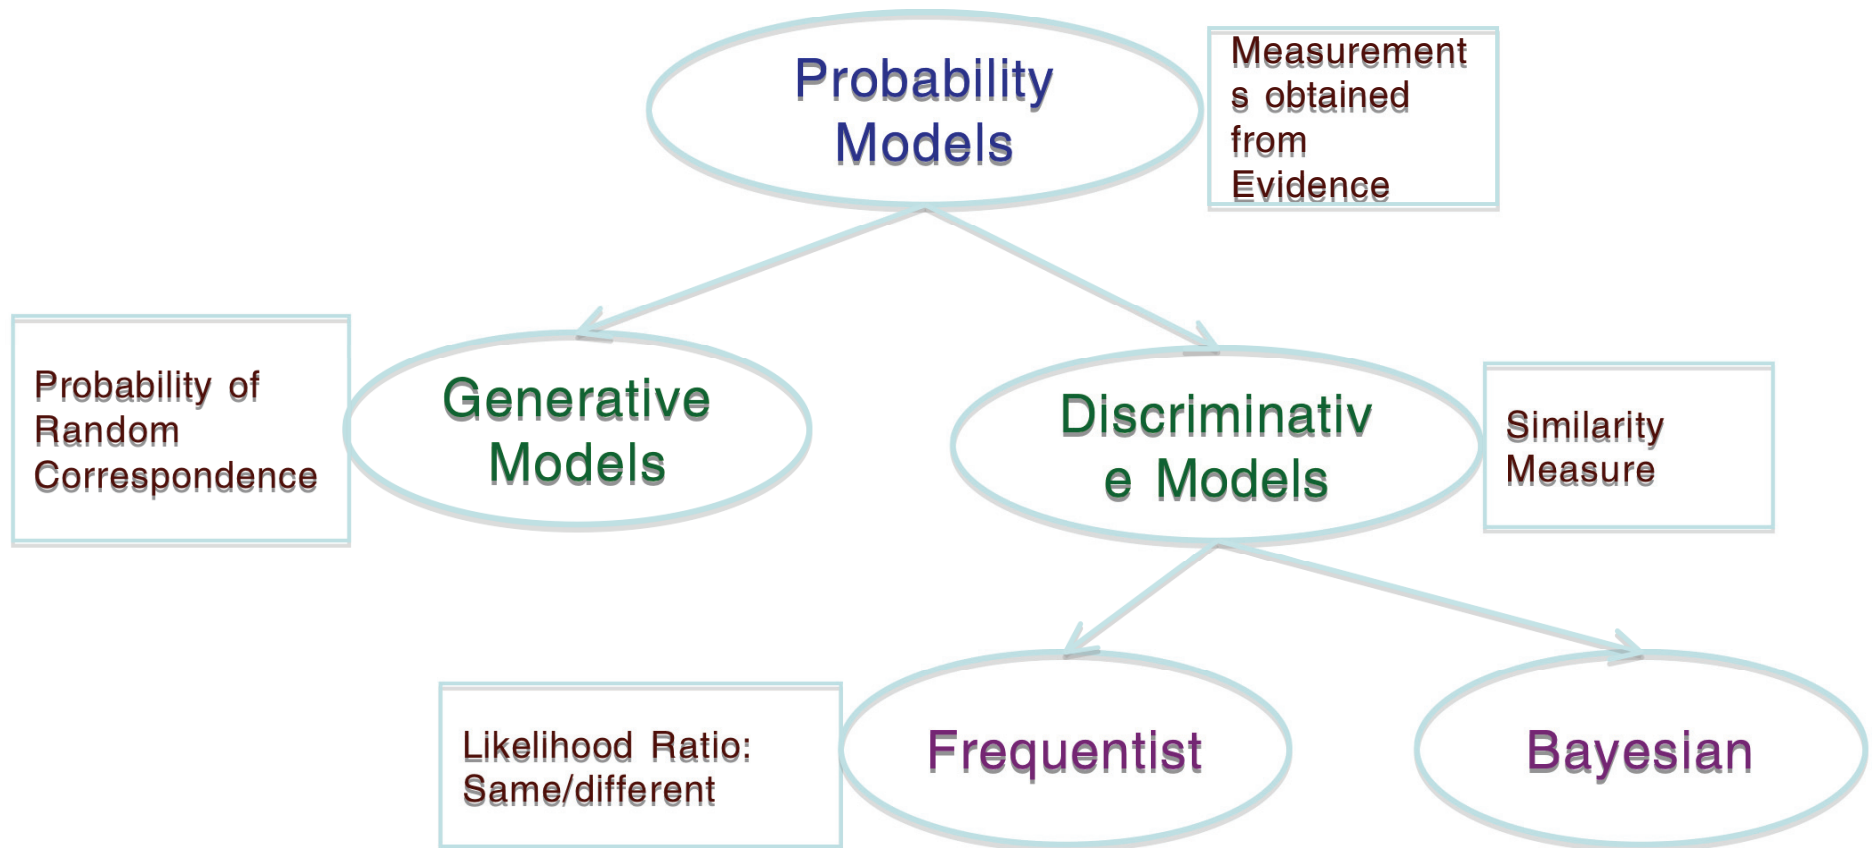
Probability Models

Measurements obtained from Evidence

Probability of Random Correspondence

Generative Models

Discriminative Models

Similarity Measure

Likelihood Ratio: Same/different

Frequentist

Bayesian